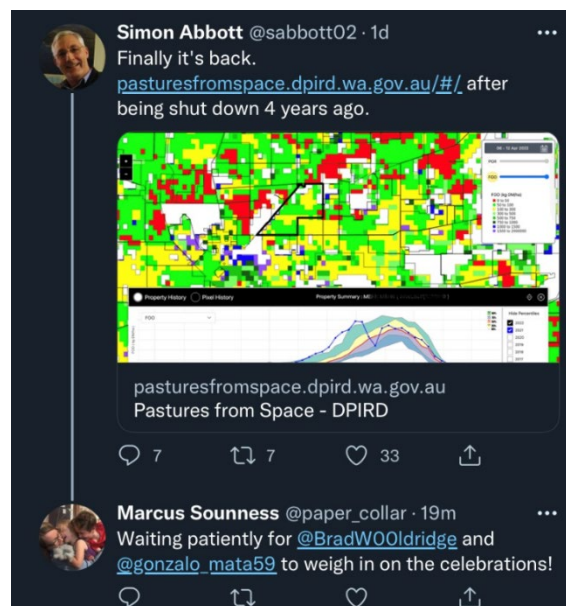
Simon Abbott @sabbott02 · 1d
Finally it's back.
pasturesfromspace.dpird.wa.gov.au/#/ after being shut down 4 years ago.

Property History Pixel History
Property Summary
FOO

pasturesfromspace.dpird.wa.gov.au
Pastures from Space - DPIRD

7 7 33

Marcus Sounness @paper_collar · 19m
Waiting patiently for @BradW00ldridge and @gonzalo_mata59 to weigh in on the celebrations!